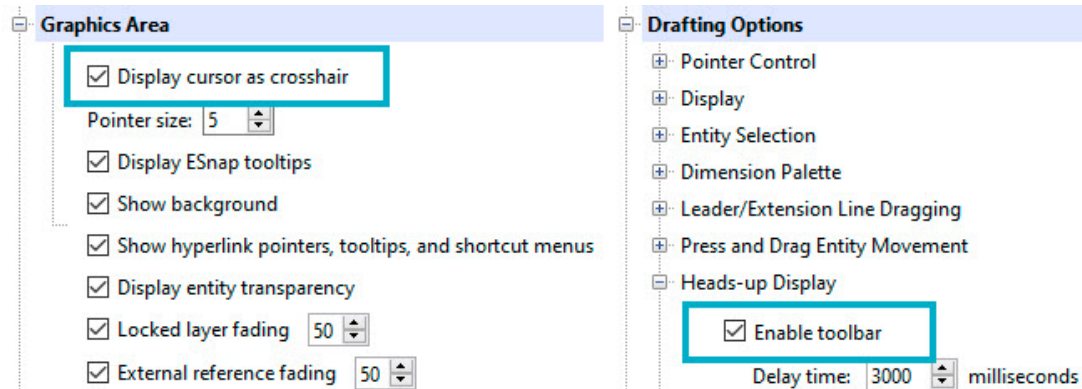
Graphics Area

Display cursor as crosshair

Pointer size: 5

Display ESnap tooltips

Show background

Show hyperlink pointers, tooltips, and shortcut menus

Display entity transparency

Locked layer fading 50

External reference fading 50

Drafting Options

Pointer Control

Display

Entity Selection

Dimension Palette

Leader/Extension Line Dragging

Press and Drag Entity Movement

Heads-up Display

Enable toolbar

Delay time: 3000 milliseconds